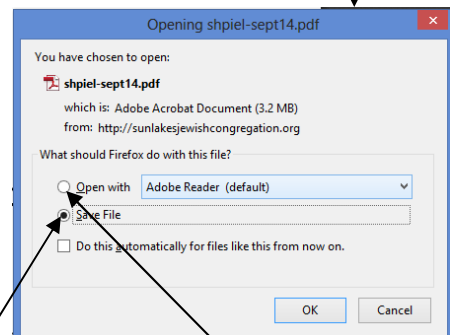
Opening shpiel-sept14.pdf

You have chosen to open:

shpiel-sept14.pdf

which is: Adobe Acrobat Document (3.2 MB)

from: http://sunlakesjewishcongregation.org

What should Firefox do with this file?

Open with Adobe Reader (default)

Save File

Do this automatically for files like this from now on.

OK Cancel